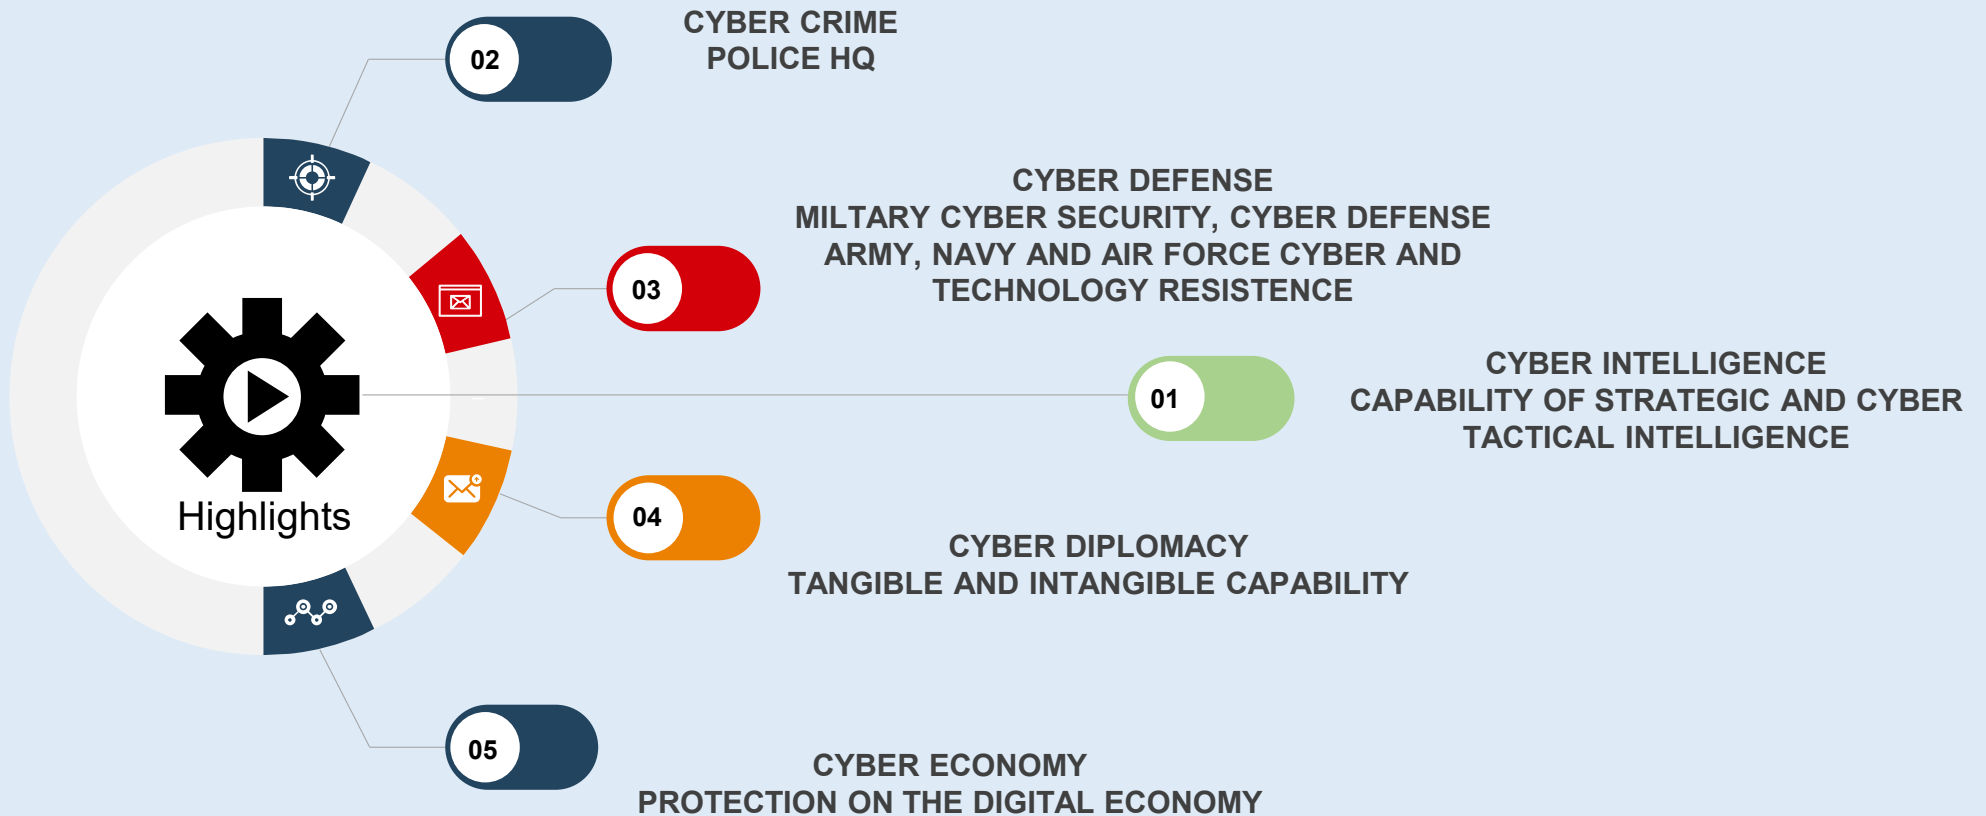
02

CYBER CRIME
POLICE HQ

03

CYBER DEFENSE
MILTARY CYBER SECURITY, CYBER DEFENSE
ARMY, NAVY AND AIR FORCE CYBER AND
TECHNOLOGY RESISTENCE

Highlights

01

CYBER INTELLIGENCE
CAPABILITY OF STRATEGIC AND CYBER
TACTICAL INTELLIGENCE

04

CYBER DIPLOMACY
TANGIBLE AND INTANGIBLE CAPABILITY

05

CYBER ECONOMY
PROTECTION ON THE DIGITAL ECONOMY